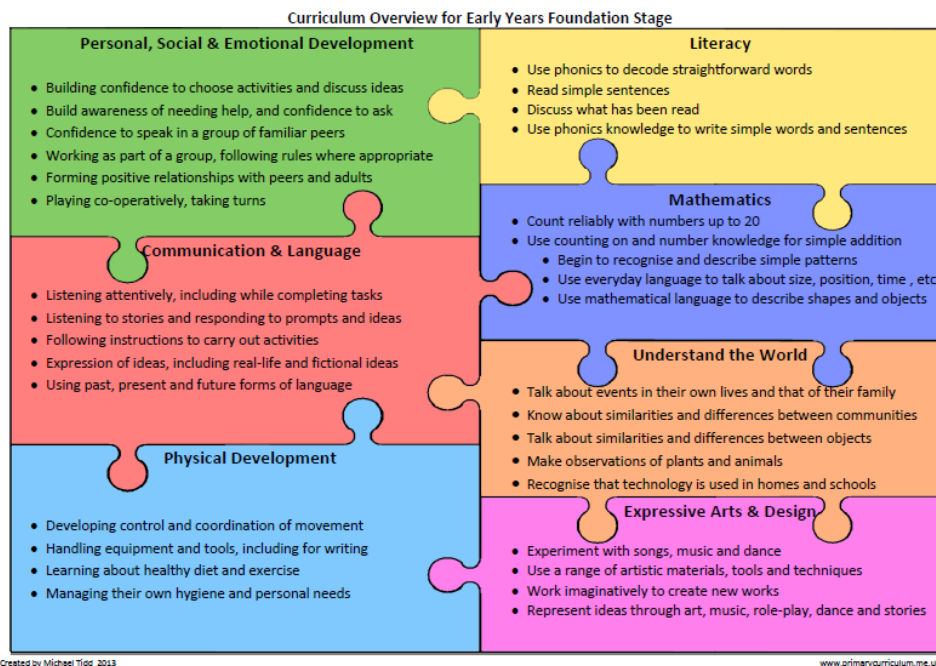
Curriculum Overview for Early Years Foundation Stage

Personal, Social & Emotional Development

- Building confidence to choose activities and discuss ideas
- Build awareness of needing help, and confidence to ask
- Confidence to speak in a group of familiar peers
- Working as part of a group, following rules where appropriate
- Forming positive relationships with peers and adults
- Playing co-operatively, taking turns

Literacy

- Use phonics to decode straightforward words
- Read simple sentences
- Discuss what has been read
- Use phonics knowledge to write simple words and sentences

Mathematics

- Count reliably with numbers up to 20
- Use counting on and number knowledge for simple addition
  - Begin to recognise and describe simple patterns
  - Use everyday language to talk about size, position, time , etc
  - Use mathematical language to describe shapes and objects

Communication & Language

- Listening attentively, including while completing tasks
- Listening to stories and responding to prompts and ideas
- Following instructions to carry out activities
- Expression of ideas, including real-life and fictional ideas
- Using past, present and future forms of language

Understand the World

- Talk about events in their own lives and that of their family
- Know about similarities and differences between communities
- Talk about similarities and differences between objects
- Make observations of plants and animals
- Recognise that technology is used in homes and schools

Physical Development

- Developing control and coordination of movement
- Handling equipment and tools, including for writing
- Learning about healthy diet and exercise
- Managing their own hygiene and personal needs

Expressive Arts & Design

- Experiment with songs, music and dance
- Use a range of artistic materials, tools and techniques
- Work imaginatively to create new works
- Represent ideas through art, music, role-play, dance and stories

Created by Michael Tidd 2013

www.primarycurriculum.me.u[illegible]